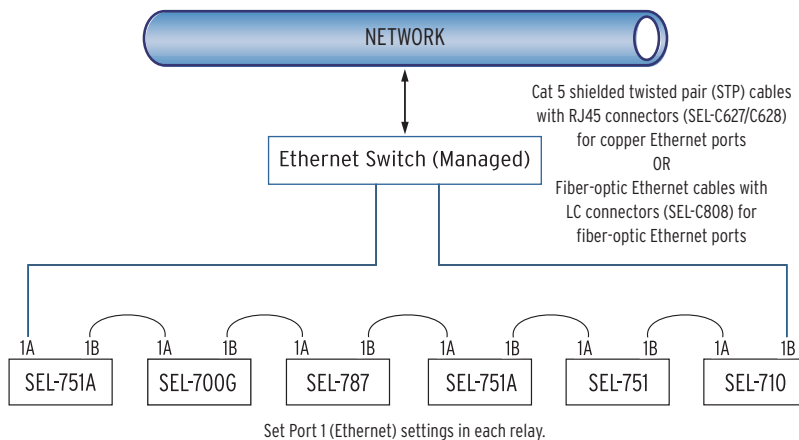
NETWORK

Cat 5 shielded twisted pair (STP) cables with RJ45 connectors (SEL-C627/C628) for copper Ethernet ports
OR
Fiber-optic Ethernet cables with LC connectors (SEL-C808) for fiber-optic Ethernet ports

Ethernet Switch (Managed)

1A 1B 1A 1B 1A 1B 1A 1B 1A 1B 1A 1B

SEL-751A SEL-700G SEL-787 SEL-751A SEL-751 SEL-710

Set Port 1 (Ethernet) settings in each relay.